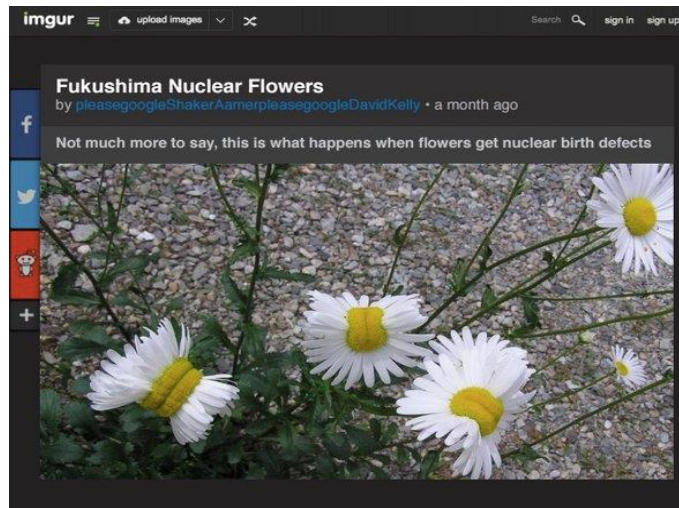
imgur upload images

Search sign in sign up

Fukushima Nuclear Flowers
by pleasegoogleShakerAamerpleasegoogleDavidKelly • a month ago

Not much more to say, this is what happens when flowers get nuclear birth defects

f
+